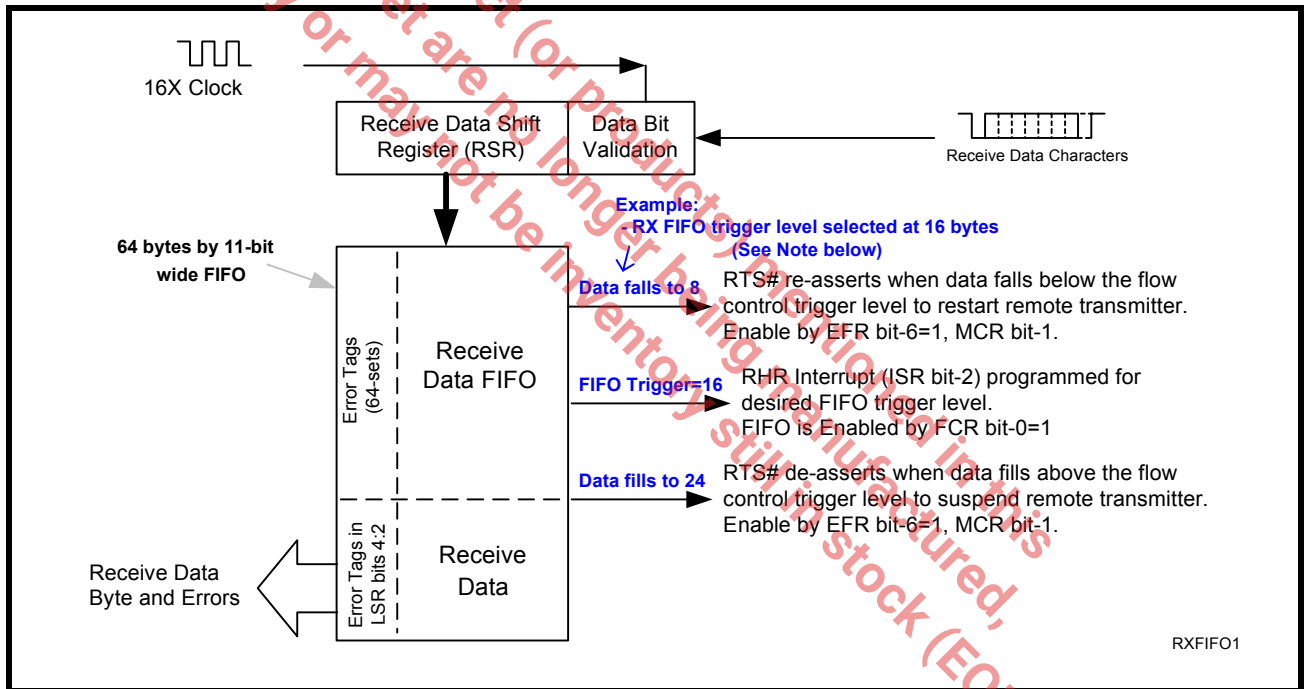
16X Clock

Receive Data Shift Register (RSR)

Data Bit Validation

Receive Data Characters

Example:
- RX FIFO trigger level selected at 16 bytes
(See Note below)

64 bytes by 11-bit wide FIFO

Data falls to 8

RTS# re-asserts when data falls below the flow control trigger level to restart remote transmitter. Enable by EFR bit-6=1, MCR bit-1.

Error Tags (64-sets)

Receive Data FIFO

FIFO Trigger=16

RHR Interrupt (ISR bit-2) programmed for desired FIFO trigger level.
FIFO is Enabled by FCR bit-0=1

Data fills to 24

RTS# de-asserts when data fills above the flow control trigger level to suspend remote transmitter. Enable by EFR bit-6=1, MCR bit-1.

Error Tags in LSR bits 4:2

Receive Data

Receive Data Byte and Errors

RXFIFO1

or may not be inventory still in stock (EO

that are no longer being manufactured,

(or products) mentioned in this